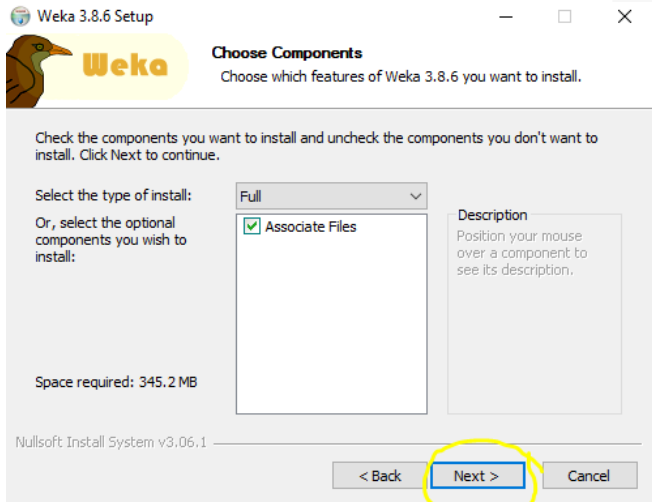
Weka 3.8.6 Setup

Weka

Choose Components

Choose which features of Weka 3.8.6 you want to install.

Check the components you want to install and uncheck the components you don't want to install. Click Next to continue.

Select the type of install: Full

Or, select the optional components you wish to install:

Associate Files

Description

Position your mouse over a component to see its description.

Space required: 345.2 MB

Nullsoft Install System v3.06.1

< Back

Next >

Cancel